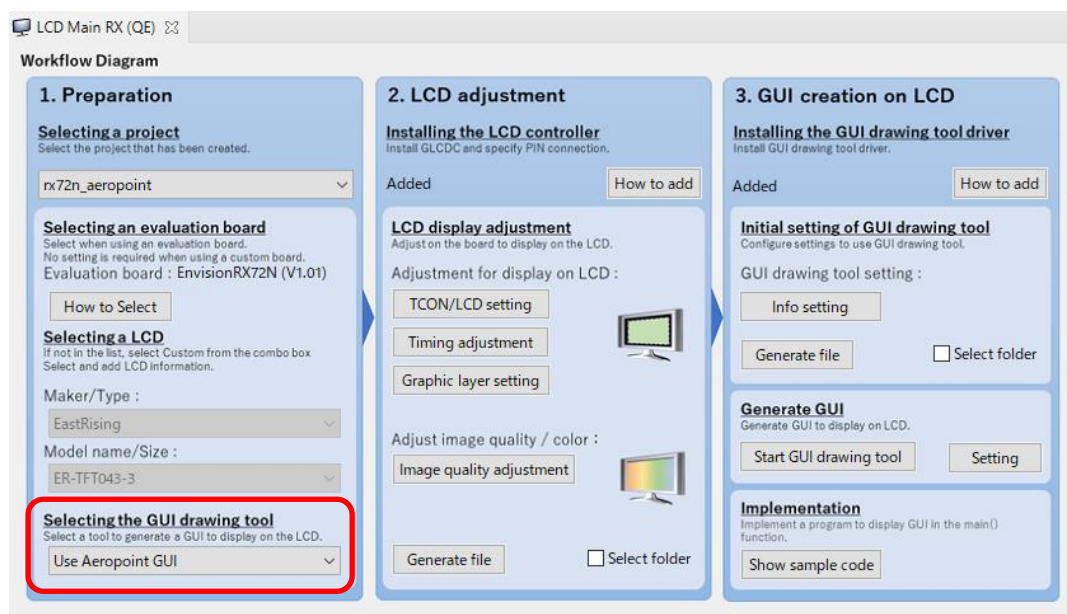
LCD Main RX (QE)

Workflow Diagram

1. Preparation

Selecting a project
Select the project that has been created.

rx72n_aeropoint

Selecting an evaluation board
Select when using an evaluation board.
No setting is required when using a custom board.
Evaluation board : EnvisionRX72N (V1.01)

How to Select

Selecting a LCD
If not in the list, select Custom from the combo box
Select and add LCD information.

Maker/Type :
EastRising
Model name/Size :
ER-TFT043-3

Selecting the GUI drawing tool
Select a tool to generate a GUI to display on the LCD.
Use Aeropoint GUI

2. LCD adjustment

Installing the LCD controller
Install GLCDC and specify PIN connection.

Added
How to add

LCD display adjustment
Adjust on the board to display on the LCD.
Adjustment for display on LCD :
TCON/LCD setting
Timing adjustment
Graphic layer setting

Adjust image quality / color :
Image quality adjustment

Generate file
Select folder

3. GUI creation on LCD

Installing the GUI drawing tool driver
Install GUI drawing tool driver.

Added
How to add

Initial setting of GUI drawing tool
Configure settings to use GUI drawing tool.
GUI drawing tool setting :
Info setting
Generate file
Select folder

Generate GUI
Generate GUI to display on LCD.
Start GUI drawing tool
Setting

Implementation
Implement a program to display GUI in the main() function.
Show sample code